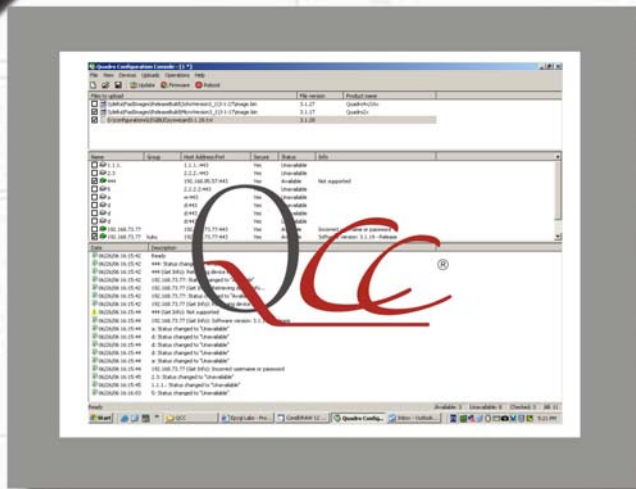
Quadro Configuration Console - [1 *]

File View Devices Uploads Operations Help

Update Firmware Reboot

| Files to upload | File version | Product name |
|---|---|---|
| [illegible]image.bin | 3.1.27 | Quadro4x/2x |
| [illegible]image.bin | 3.1.17 | Quadro2x |
| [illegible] | 3.1.26 | |

| Name | Group | Host Address:Port | Secure | Status | Info |
|---|---|---|---|---|---|
| 1.1.1. | | 1.1.1.:443 | Yes | Unavailable | |
| 2.3 | | 2.2.2.:443 | Yes | Unavailable | |
| 444 | | 192.168.35.57:443 | Yes | Available | Not supported |
| 5 | | 2.2.2.2:443 | Yes | Unavailable | |
| a | | w:443 | Yes | Unavailable | |
| d | | d:443 | Yes | Unavailable | |
| d | | d:443 | Yes | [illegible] | |
| d | | d:443 | Yes | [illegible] | |
| 192.168.73.77 | | 192.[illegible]73.77 | Yes | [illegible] | Incorrect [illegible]name or password |
| 192.168.73.77 | Infra | 192.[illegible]73.77 | Yes | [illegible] | Software version: 3.1.19 - Release |

| Date | Description |
|---|---|
| 06/26/06 16:15:42 | Ready |
| 06/26/06 16:15:42 | 444: Status changed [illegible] |
| 06/26/06 16:15:42 | 444 (Get Info): Ret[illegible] device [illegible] |
| 06/26/06 16:15:42 | 192.168.73.77: Stat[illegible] |
| 06/26/06 16:15:42 | 192.168.73.77 (Get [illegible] |
| 06/26/06 16:15:42 | 192.168.73.77: Status ch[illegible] |
| 06/26/06 16:15:42 | 192.168.73.77 (Get Info): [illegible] device |
| 06/26/06 16:15:44 | 444 (Get Info): Not supported |
| 06/26/06 16:15:44 | 192.168.73.77 (Get Info): Software version: 3.1.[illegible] |
| 06/26/06 16:15:44 | a: Status changed to "Unavailable" |
| 06/26/06 16:15:44 | d: Status changed to "Unavailable" |
| 06/26/06 16:15:44 | d: Status changed to "Unavailable" |
| 06/26/06 16:15:44 | d: Status changed to "Unavailable" |
| 06/26/06 16:15:44 | e: Status changed to "Unavailable" |
| 06/26/06 16:15:44 | 192.168.73.77 (Get Info): Incorrect username or password |
| 06/26/06 16:15:44 | 2.3: Status changed to "Unavailable" |
| 06/26/06 16:15:45 | 1.1.1.: Status changed to "Unavailable" |
| 06/26/06 16:16:03 | 5: Status changed to "Unavailable" |

Ready Available: 1 Unavailable: 8 Checked: 3 All: 11

Start QCC EnvyLabs - Pro... CorelDRAW 12 ... Quadro Config... Inbox - Outlook... 9:21 AM

QCC ®